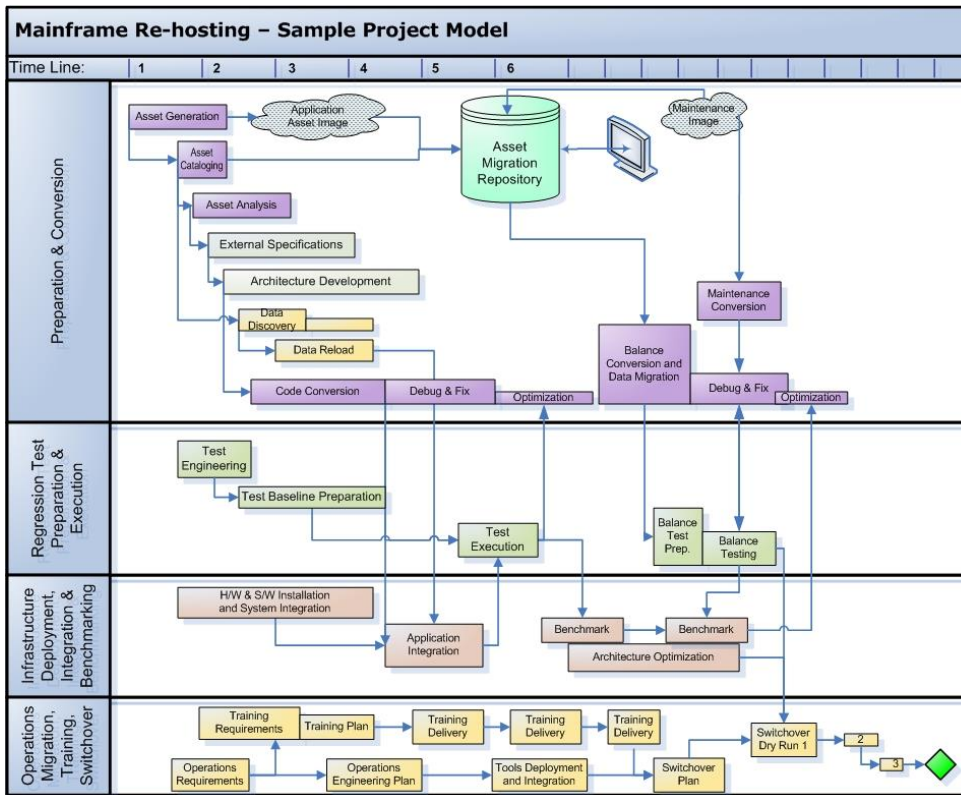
Mainframe Re-hosting – Sample Project Model

Time Line: 1 2 3 4 5 6

Preparation & Conversion

Asset Generation
Application Asset Image
Asset Cataloging
Asset Migration Repository
Maintenance Image
Asset Analysis
External Specifications
Architecture Development
Maintenance Conversion
Data Discovery
Data Reload
Balance Conversion and Data Migration
Code Conversion
Debug & Fix
Optimization
Debug & Fix
Optimization

Regression Test Preparation & Execution

Test Engineering
Test Baseline Preparation
Test Execution
Balance Test Prep.
Balance Testing

Infrastructure Deployment, Integration & Benchmarking

H/W & S/W Installation and System Integration
Application Integration
Benchmark
Benchmark
Architecture Optimization

Operations Migration, Training, Switchover

Training Requirements
Training Plan
Training Delivery
Training Delivery
Training Delivery
Switchover Dry Run 1
2
3
Operations Requirements
Operations Engineering Plan
Tools Deployment and Integration
Switchover Plan